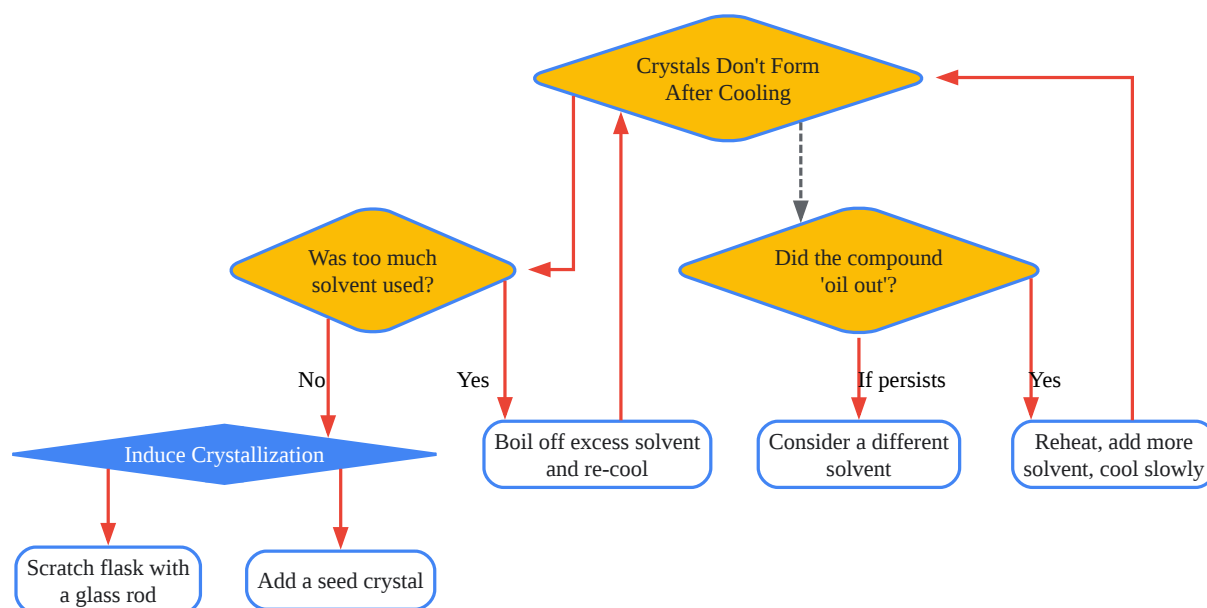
Crystals Don't Form After Cooling

Was too much solvent used?

Did the compound 'oil out'?

No

Yes

If persists

Yes

Induce Crystallization

Boil off excess solvent and re-cool

Consider a different solvent

Reheat, add more solvent, cool slowly

Scratch flask with a glass rod

Add a seed crystal